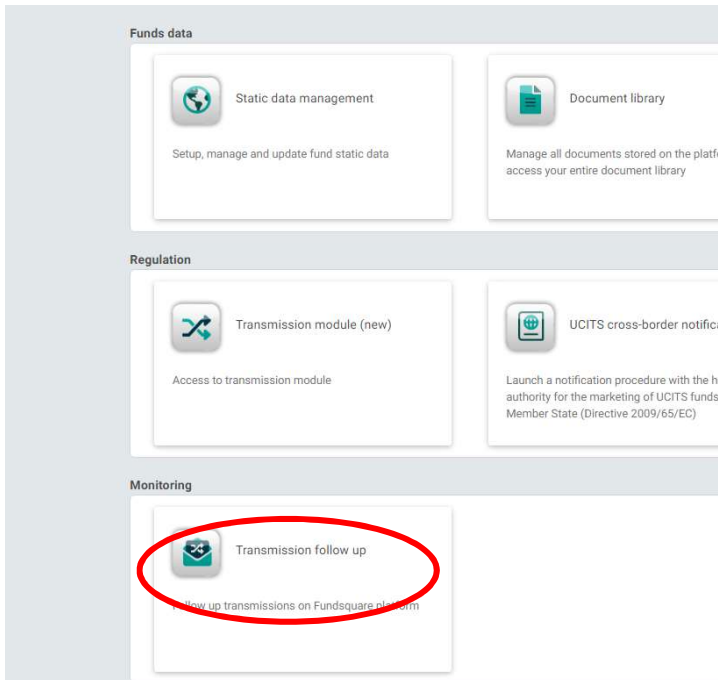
Funds data

Static data management

Setup, manage and update fund static data

Document library

Manage all documents stored on the platf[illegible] access your entire document library

Regulation

Transmission module (new)

Access to transmission module

UCITS cross-border notific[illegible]

Launch a notification procedure with the h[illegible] authority for the marketing of UCITS funds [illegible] Member State (Directive 2009/65/EC)

Monitoring

Transmission follow up

Follow up transmissions on Fundsquare platform